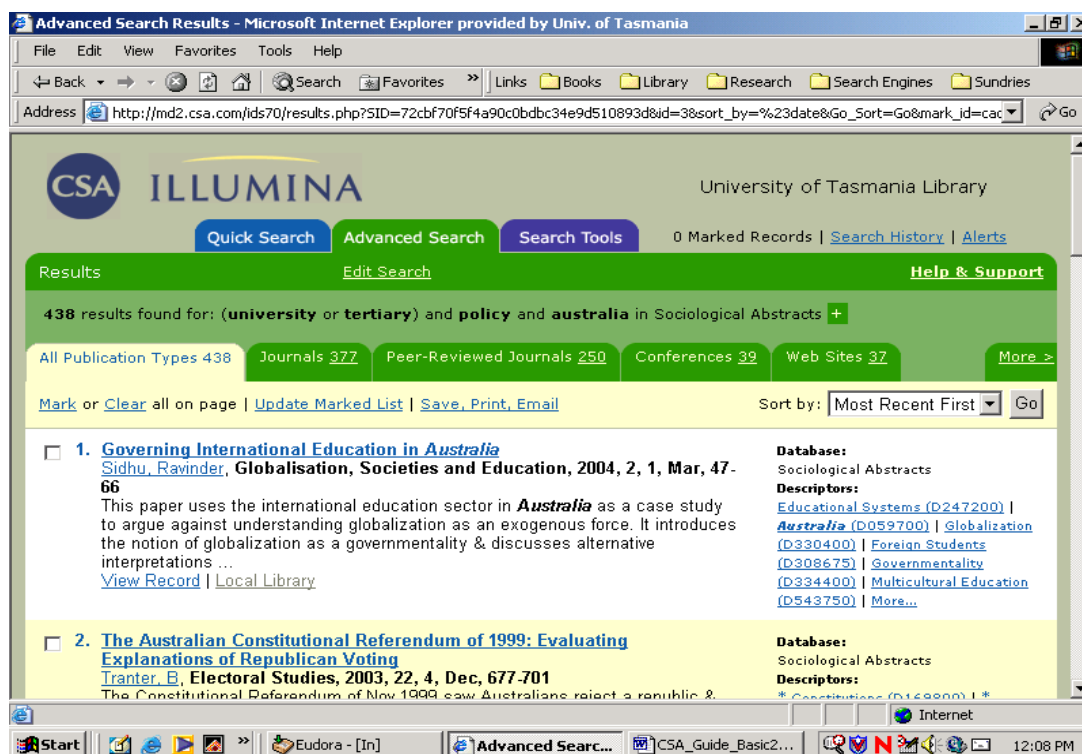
Advanced Search Results - Microsoft Internet Explorer provided by Univ. of Tasmania

File Edit View Favorites Tools Help

Back Search Favorites » Links Books Library Research Search Engines Sundries

Address http://md2.csa.com/ids70/results.php?SID=72cbf70f5f4a90c0bdbc34e9d510893d&id=3&sort_by=%23date&Go_Sort=Go&mark_id=cac Go

CSA ILLUMINA

University of Tasmania Library

Quick Search Advanced Search Search Tools

0 Marked Records | Search History | Alerts

Results Edit Search Help & Support

438 results found for: (university or tertiary) and policy and australia in Sociological Abstracts +

All Publication Types 438 Journals 377 Peer-Reviewed Journals 250 Conferences 39 Web Sites 37 More >

Mark or Clear all on page | Update Marked List | Save, Print, Email

Sort by: Most Recent First Go

1. Governing International Education in Australia
Sidhu, Ravinder, Globalisation, Societies and Education, 2004, 2, 1, Mar, 47-66
This paper uses the international education sector in Australia as a case study to argue against understanding globalization as an exogenous force. It introduces the notion of globalization as a governmentality & discusses alternative interpretations ...
View Record | Local Library

Database:
Sociological Abstracts
Descriptors:
Educational Systems (D247200) | Australia (D059700) | Globalization (D330400) | Foreign Students (D308675) | Governmentality (D334400) | Multicultural Education (D543750) | More...

2. The Australian Constitutional Referendum of 1999: Evaluating Explanations of Republican Voting
Tranter, B, Electoral Studies, 2003, 22, 4, Dec, 677-701
The Constitutional Referendum of Nov 1999 saw Australians reject a republic &

Database:
Sociological Abstracts
Descriptors:
* Constitutions (D169800) | *

Internet

Start Eudora - [In] Advanced Searc... CSA_Guide_Basic2... 12:08 PM